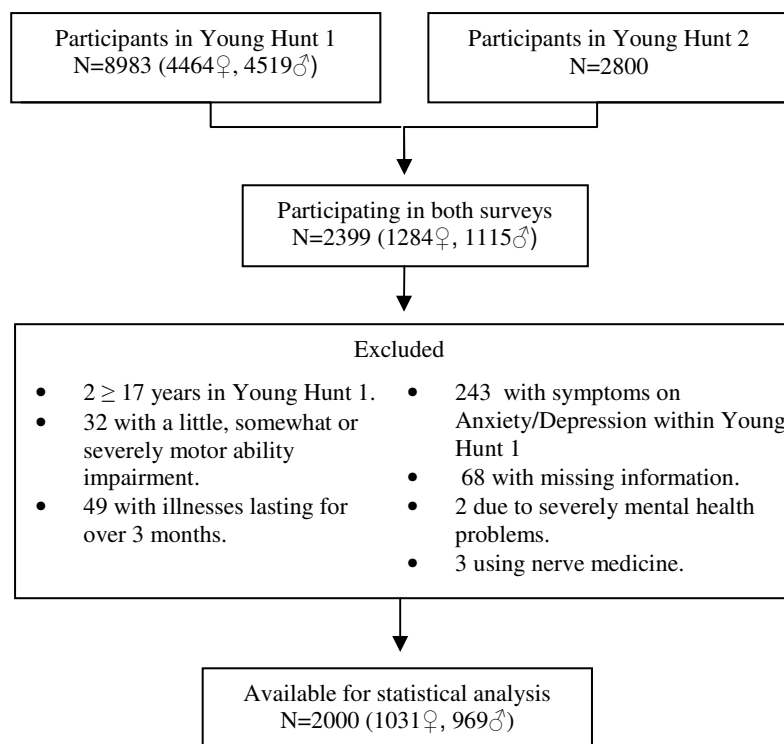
Participants in Young Hunt 1
N=8983 (4464♀, 4519♂)

Participants in Young Hunt 2
N=2800

Participating in both surveys
N=2399 (1284♀, 1115♂)

Excluded

- $2 \geq 17$ years in Young Hunt 1.
- 32 with a little, somewhat or severely motor ability impairment.
- 49 with illnesses lasting for over 3 months.

- 243 with symptoms on Anxiety/Depression within Young Hunt 1
- 68 with missing information.
- 2 due to severely mental health problems.
- 3 using nerve medicine.

Available for statistical analysis
N=2000 (1031♀, 969♂)